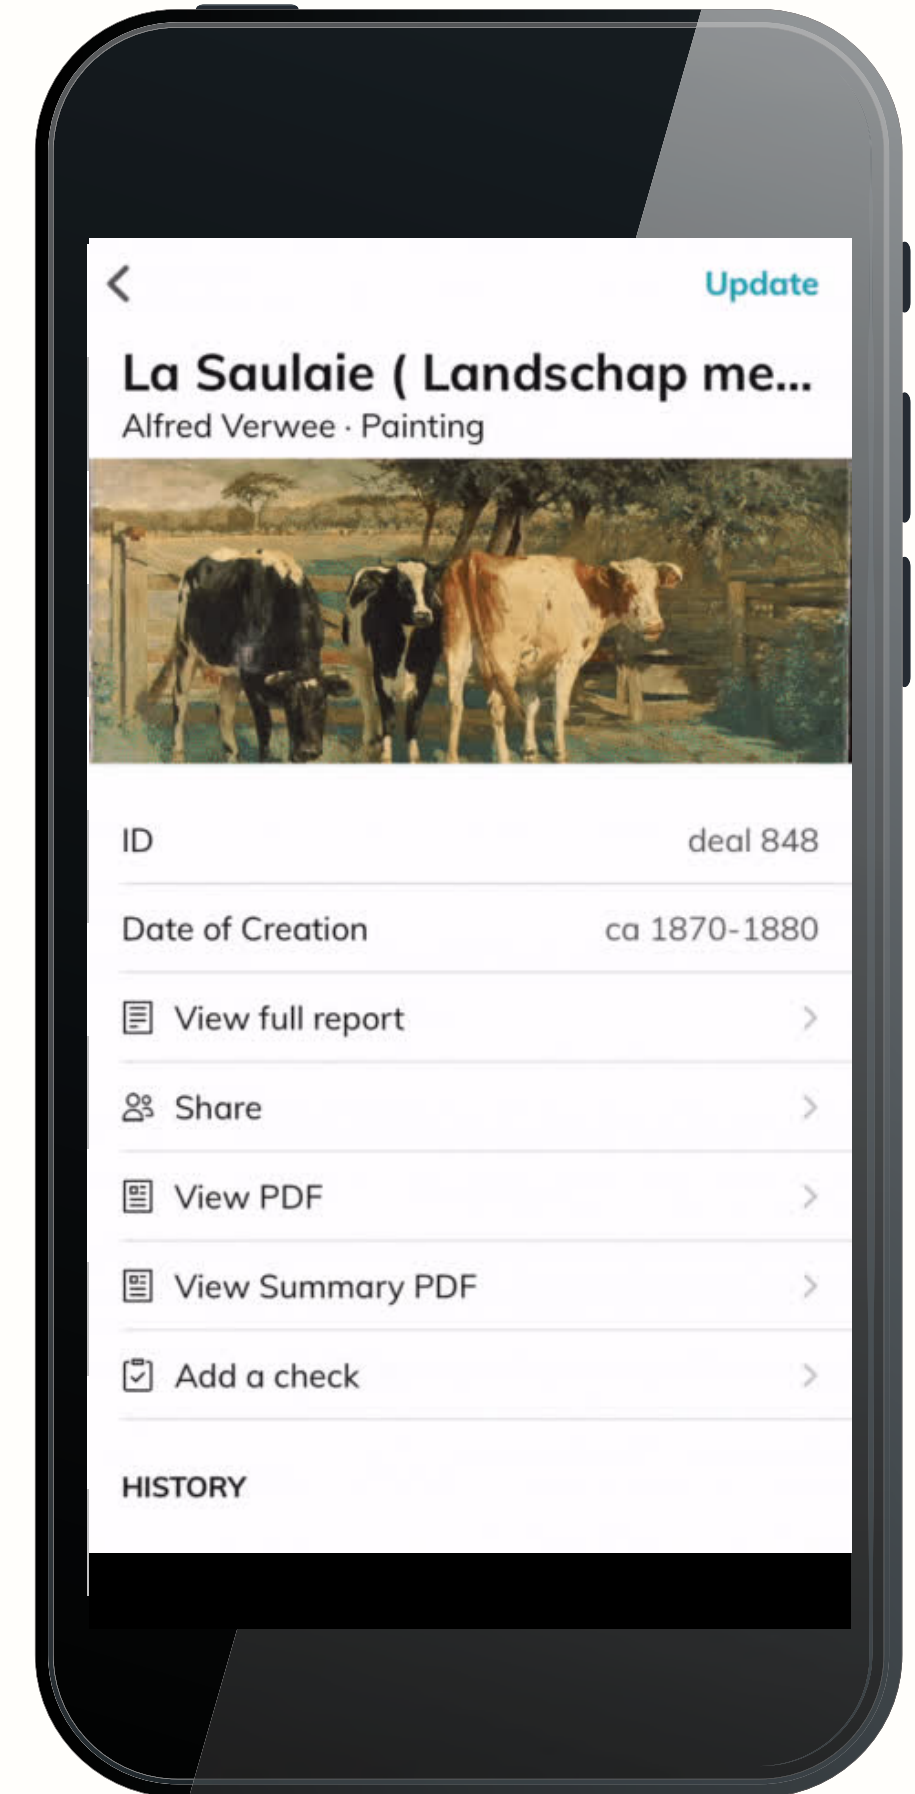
Update

La Saulaie ( Landschap me...
Alfred Verwee · Painting

| ID | deal 848 |
|---|---|
| Date of Creation | ca 1870-1880 |

View full report

Share

View PDF

View Summary PDF

Add a check

HISTORY